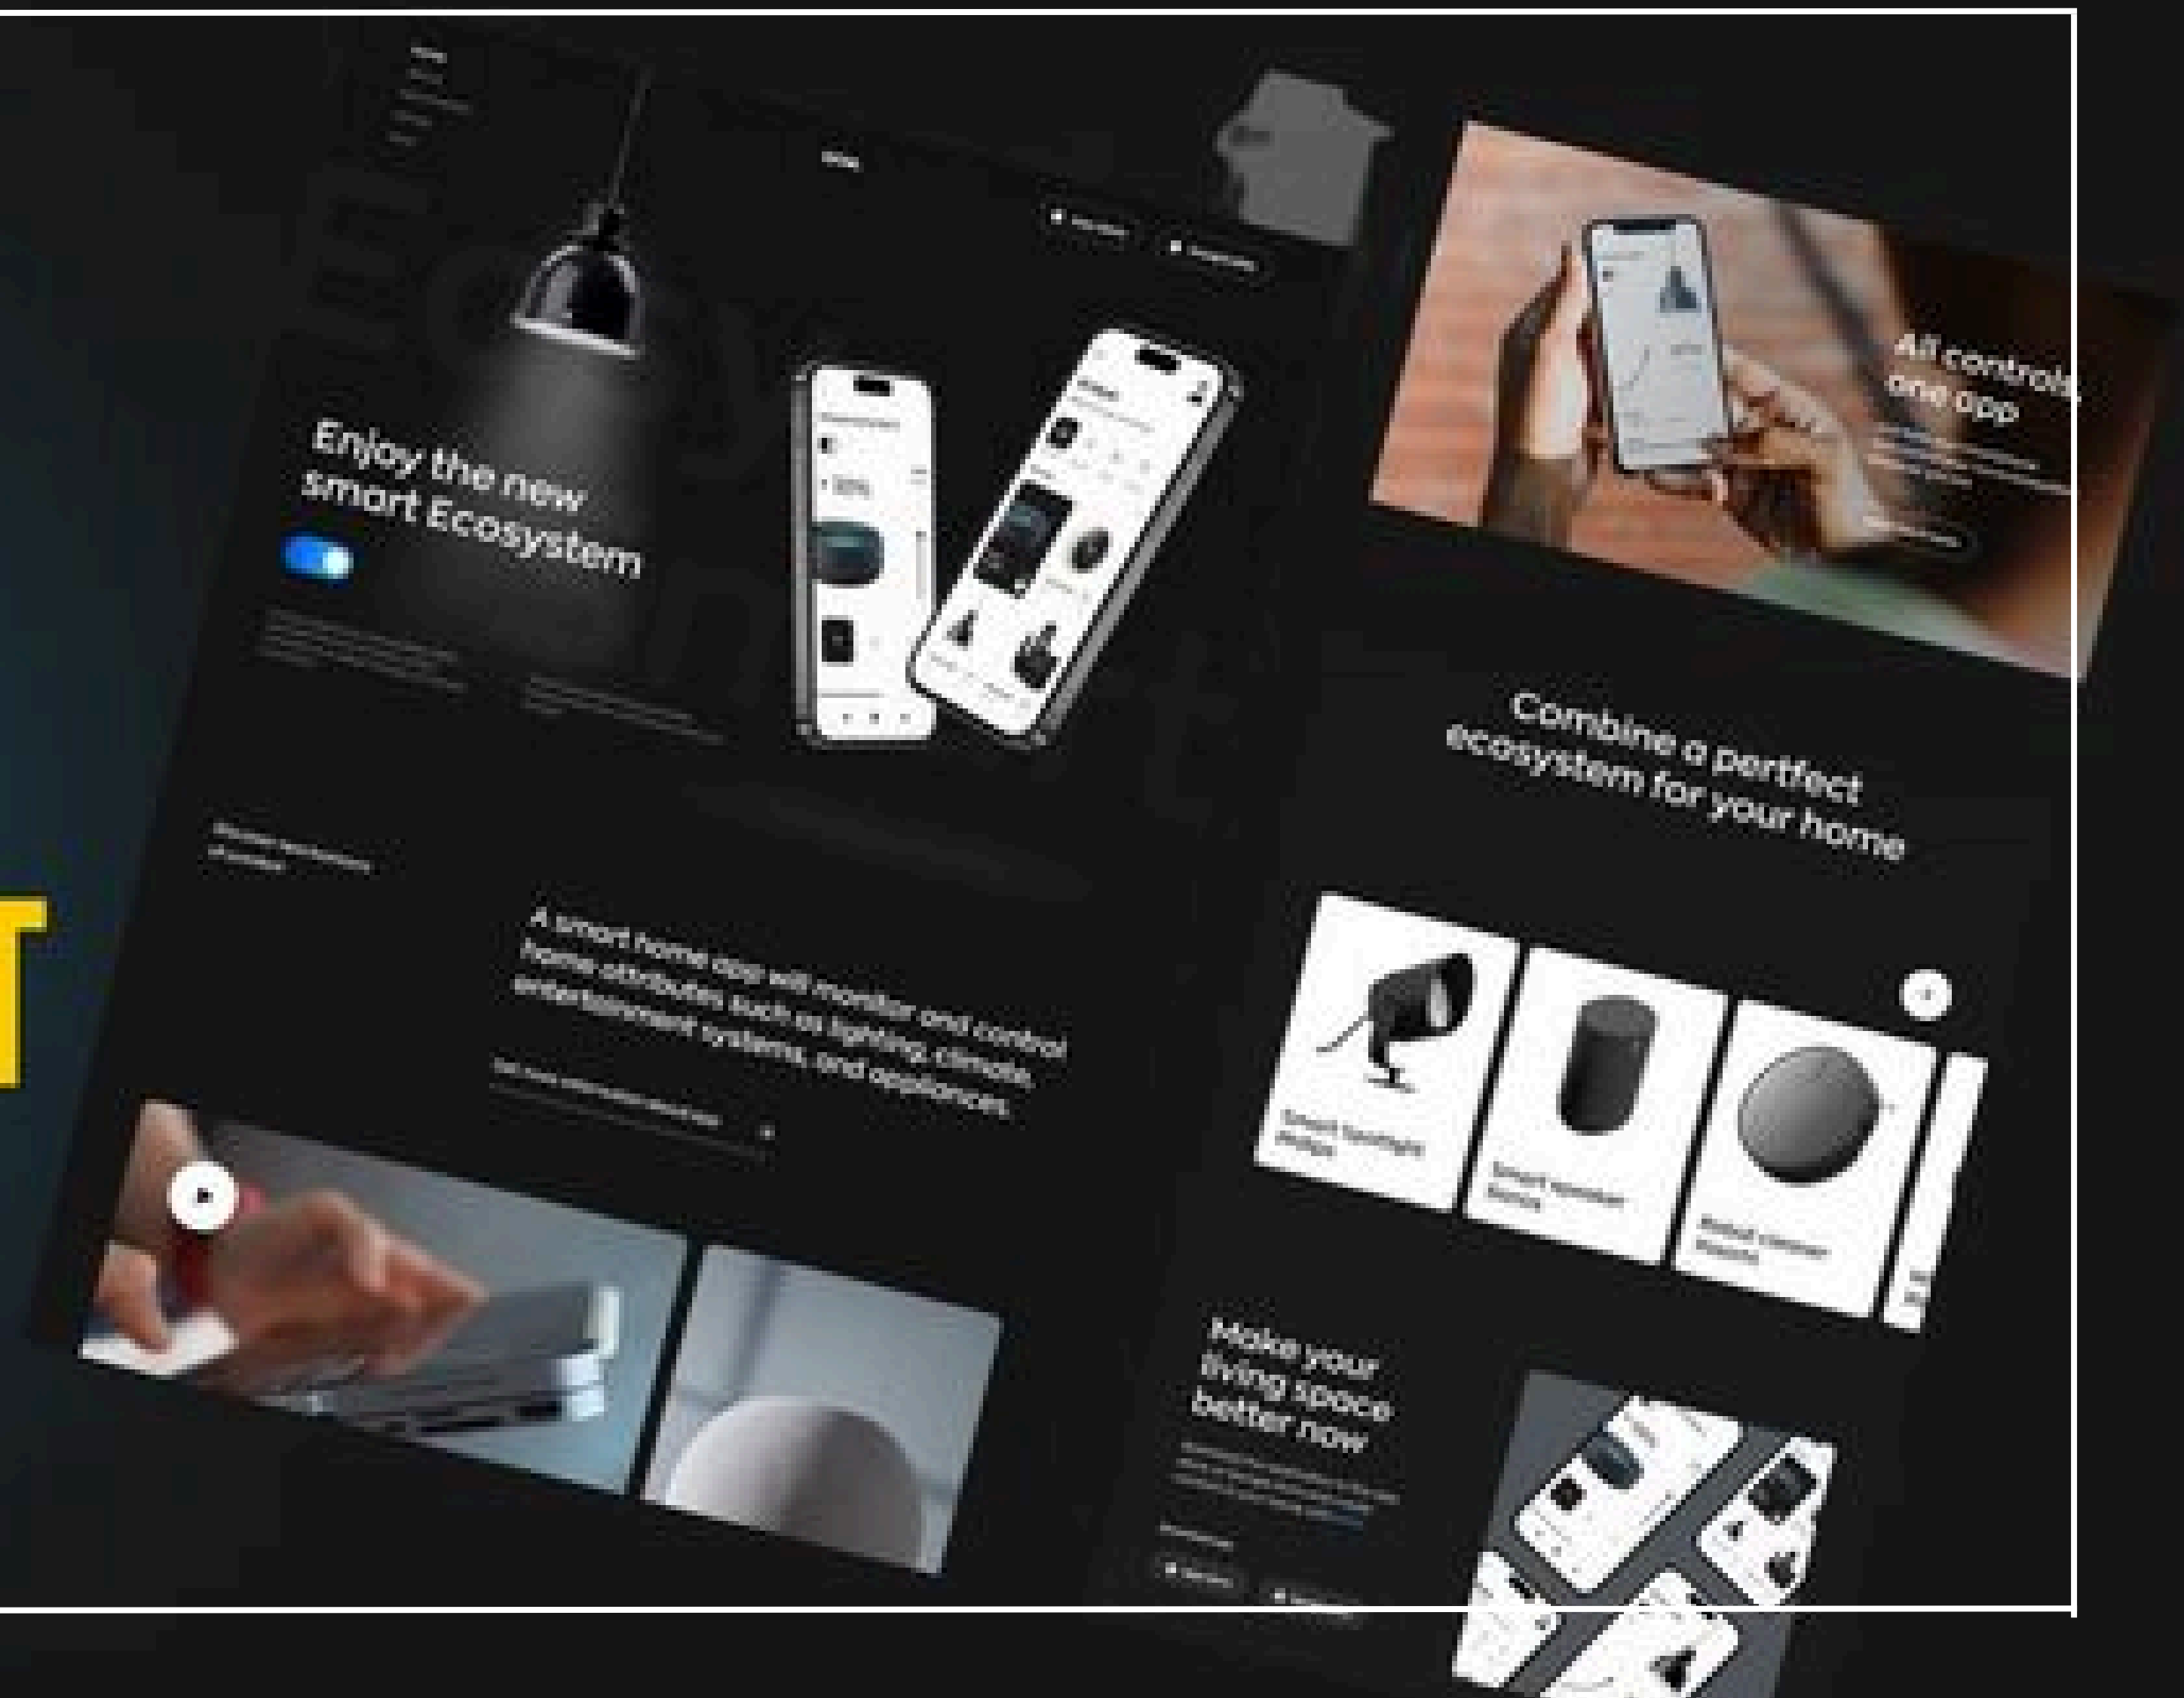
Enjoy the new smart Ecosystem

All controls, one app

Combine a perfect ecosystem for your home

A smart home app will monitor and control home attributes such as lighting, climate, entertainment systems, and appliances.

Smart floodlight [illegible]

Smart speaker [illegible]

Robot cleaner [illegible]

Make your living space better now